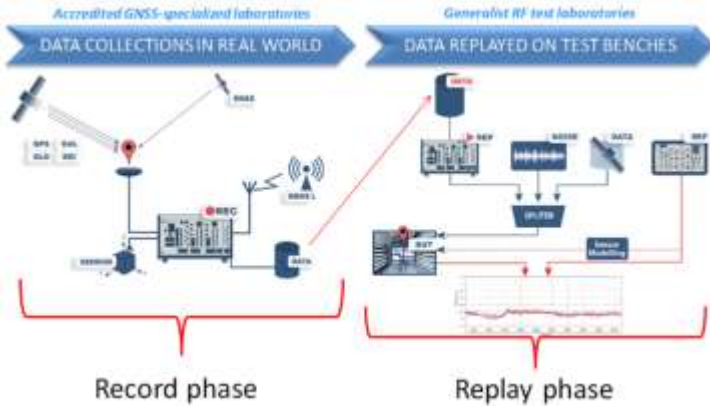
Accredited GNSS-specialized laboratories

DATA COLLECTIONS IN REAL WORLD

SBAS

GPS GAL
GLO BDS

REC

GNSS-L

SENSOR

DATA

Record phase

Generalist RF test laboratories

DATA REPLAYED ON TEST BENCHES

DATA

REP

NOISE

DATA

REP

SPLITER

DUT

Sensor Modelling

Replay phase